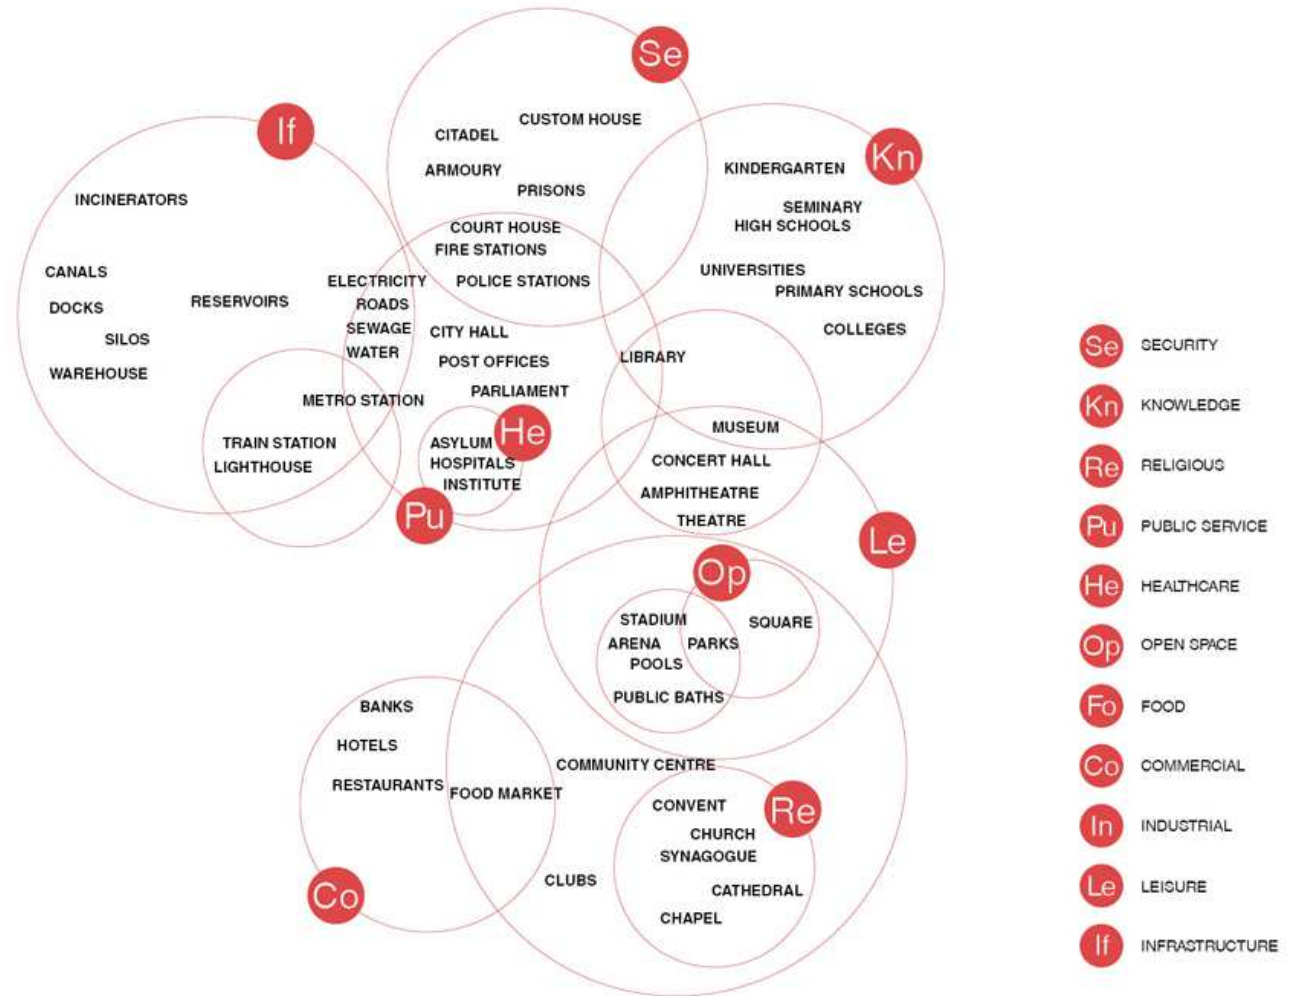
Se

CITADEL
CUSTOM HOUSE
ARMOURY
PRISONS

If

INCINERATORS
CANALS
DOCKS
SILOS
WAREHOUSE
RESERVOIRS

Kn

KINDERGARTEN
SEMINARY
HIGH SCHOOLS
UNIVERSITIES
PRIMARY SCHOOLS
COLLEGES

COURT HOUSE
FIRE STATIONS
POLICE STATIONS
ELECTRICITY
ROADS
SEWAGE
WATER
CITY HALL
POST OFFICES
PARLIAMENT
LIBRARY
METRO STATION
TRAIN STATION
LIGHTHOUSE

He

ASYLUM
HOSPITALS
INSTITUTE

Pu

MUSEUM
CONCERT HALL
AMPHITHEATRE
THEATRE

Le

Op

STADIUM
ARENA
PARKS
SQUARE
POOLS
PUBLIC BATHS

BANKS
HOTELS
RESTAURANTS
FOOD MARKET
COMMUNITY CENTRE
CLUBS

Co

Re

CONVENT
CHURCH
SYNAGOGUE
CATHEDRAL
CHAPEL

Se SECURITY
Kn KNOWLEDGE
Re RELIGIOUS
Pu PUBLIC SERVICE
He HEALTHCARE
Op OPEN SPACE
Fo FOOD
Co COMMERCIAL
In INDUSTRIAL
Le LEISURE
If INFRASTRUCTURE